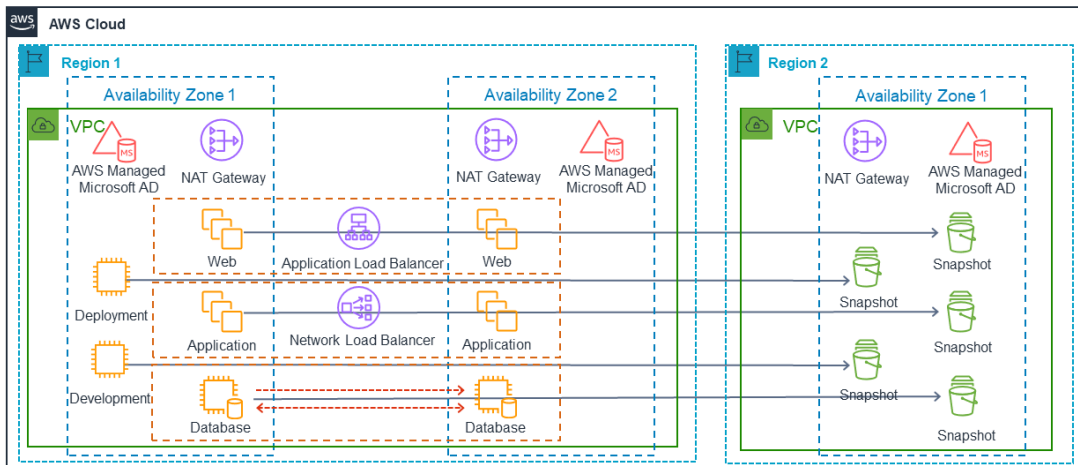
aws
AWS Cloud

Region 1
Availability Zone 1
Availability Zone 2
VPC
MS
AWS Managed Microsoft AD
NAT Gateway
NAT Gateway
MS
AWS Managed Microsoft AD
Web
Application Load Balancer
Web
Deployment
Application
Network Load Balancer
Application
Development
Database
Database

Region 2
Availability Zone 1
VPC
NAT Gateway
MS
AWS Managed Microsoft AD
Snapshot
Snapshot
Snapshot
Snapshot
Snapshot